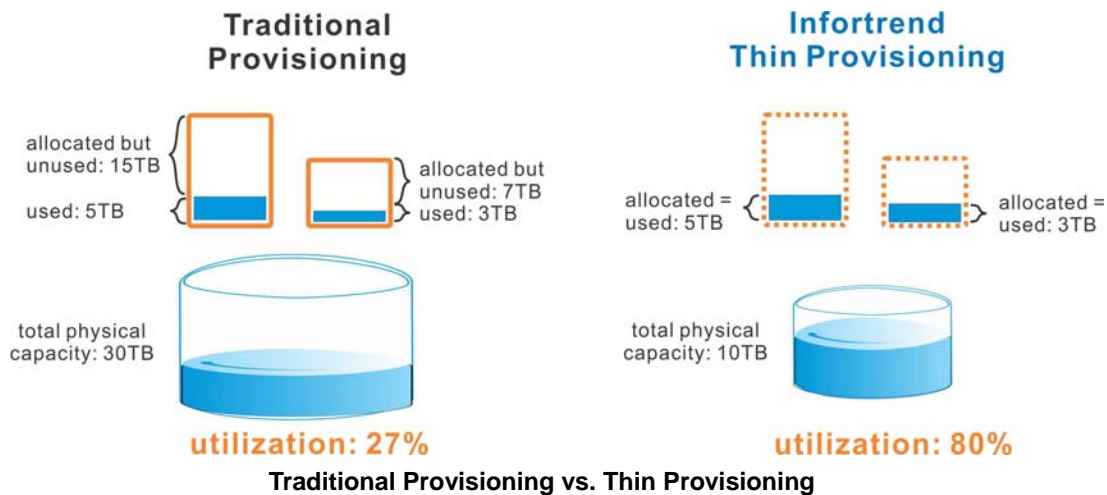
Traditional Provisioning

allocated but unused: 15TB

used: 5TB

allocated but unused: 7TB
used: 3TB

total physical capacity: 30TB

utilization: 27%

Infortrend Thin Provisioning

allocated = used: 5TB

allocated = used: 3TB

total physical capacity: 10TB

utilization: 80%

Traditional Provisioning vs. Thin Provisioning